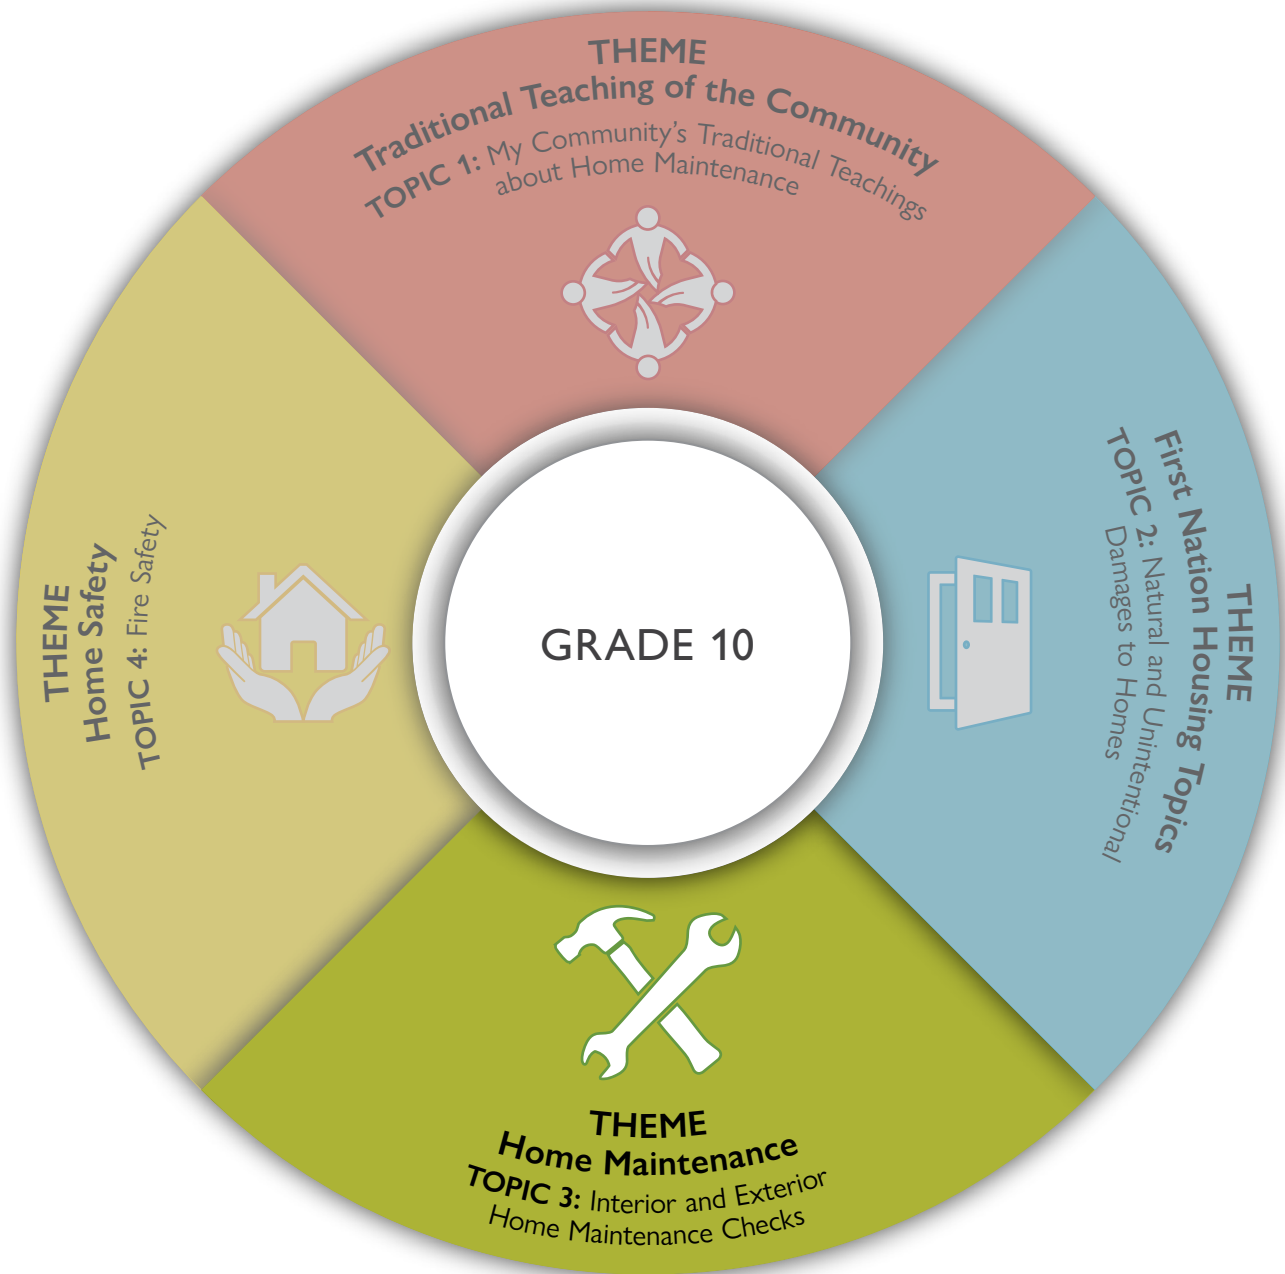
THEME
Traditional Teaching of the Community
TOPIC 1: My Community's Traditional Teachings about Home Maintenance

THEME
First Nation Housing Topics
TOPIC 2: Natural and Unintentional Damages to Homes

GRADE 10

THEME
Home Safety
TOPIC 4: Fire Safety

THEME
Home Maintenance
TOPIC 3: Interior and Exterior Home Maintenance Checks